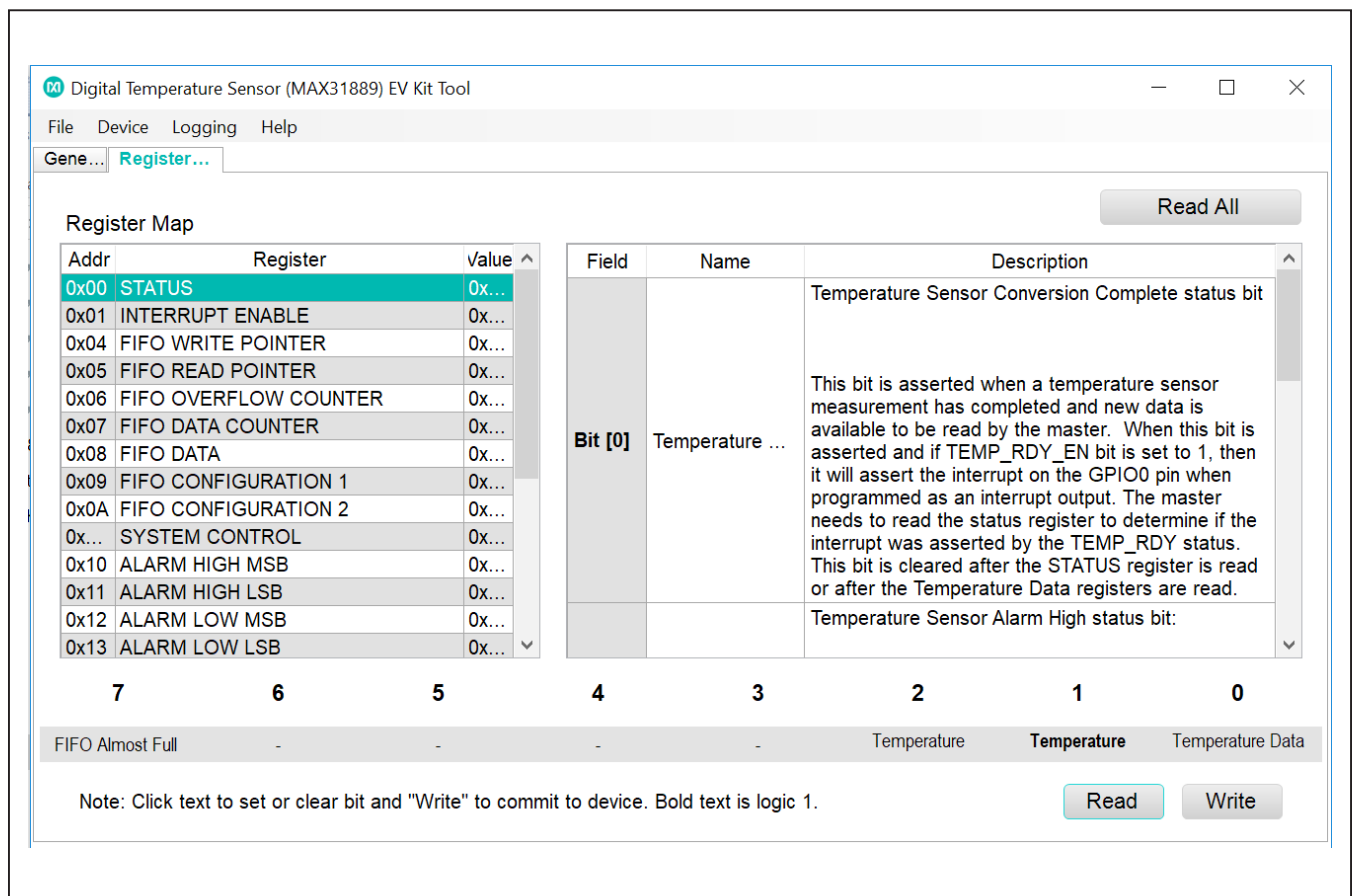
Digital Temperature Sensor (MAX31889) EV Kit Tool

File Device Logging Help

Gene… Register…

Read All

Register Map

| Addr | Register | Value |
|---|---|---|
| 0x00 | STATUS | 0x… |
| 0x01 | INTERRUPT ENABLE | 0x… |
| 0x04 | FIFO WRITE POINTER | 0x… |
| 0x05 | FIFO READ POINTER | 0x… |
| 0x06 | FIFO OVERFLOW COUNTER | 0x… |
| 0x07 | FIFO DATA COUNTER | 0x… |
| 0x08 | FIFO DATA | 0x… |
| 0x09 | FIFO CONFIGURATION 1 | 0x… |
| 0x0A | FIFO CONFIGURATION 2 | 0x… |
| 0x… | SYSTEM CONTROL | 0x… |
| 0x10 | ALARM HIGH MSB | 0x… |
| 0x11 | ALARM HIGH LSB | 0x… |
| 0x12 | ALARM LOW MSB | 0x… |
| 0x13 | ALARM LOW LSB | 0x… |

| Field | Name | Description |
|---|---|---|
| Bit [0] | Temperature … | Temperature Sensor Conversion Complete status bit<br><br>This bit is asserted when a temperature sensor measurement has completed and new data is available to be read by the master. When this bit is asserted and if TEMP_RDY_EN bit is set to 1, then it will assert the interrupt on the GPIO0 pin when programmed as an interrupt output. The master needs to read the status register to determine if the interrupt was asserted by the TEMP_RDY status. This bit is cleared after the STATUS register is read or after the Temperature Data registers are read. |
| | | Temperature Sensor Alarm High status bit: |

| 7 | 6 | 5 | 4 | 3 | 2 | 1 | 0 |
|---|---|---|---|---|---|---|---|
| FIFO Almost Full | - | - | - | - | Temperature | Temperature | Temperature Data |

Note: Click text to set or clear bit and "Write" to commit to device. Bold text is logic 1.

Read Write